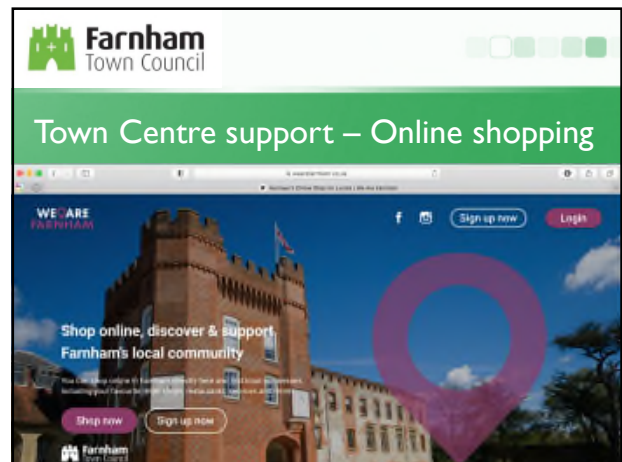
Farnham
Town Council

Town Centre support – Online shopping

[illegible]

WE ARE
FARNHAM

Sign up now
Login

Shop online, discover & support
Farnham's local community

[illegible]

Shop now
Sign up now

Farnham
Town Council